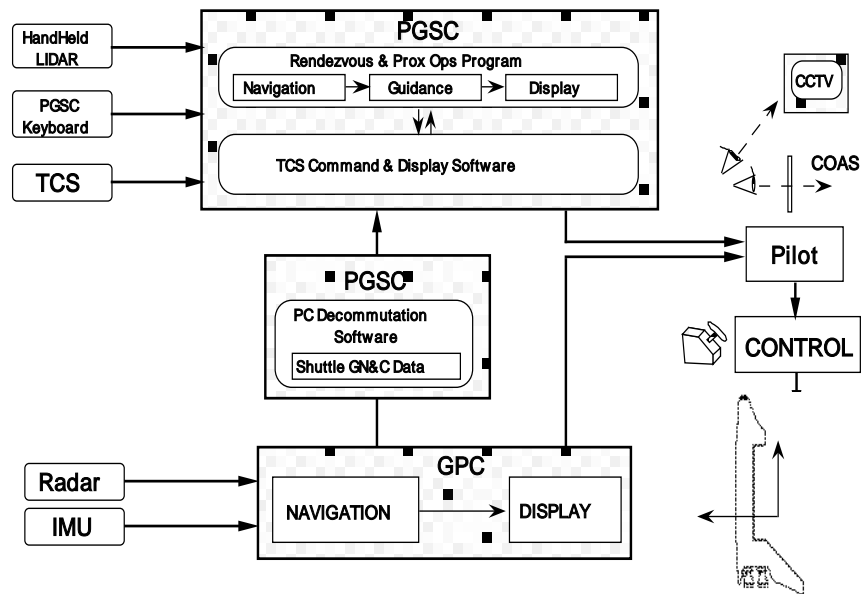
HandHeld LIDAR

PGSC Keyboard

TCS

PGSC

Rendezvous & Prox Ops Program

Navigation

Guidance

Display

TCS Command & Display Software

CCTV

COAS

Pilot

PGSC

PC Decommutation Software

Shuttle GN&C Data

CONTROL

Radar

IMU

GPC

NAVIGATION

DISPLAY